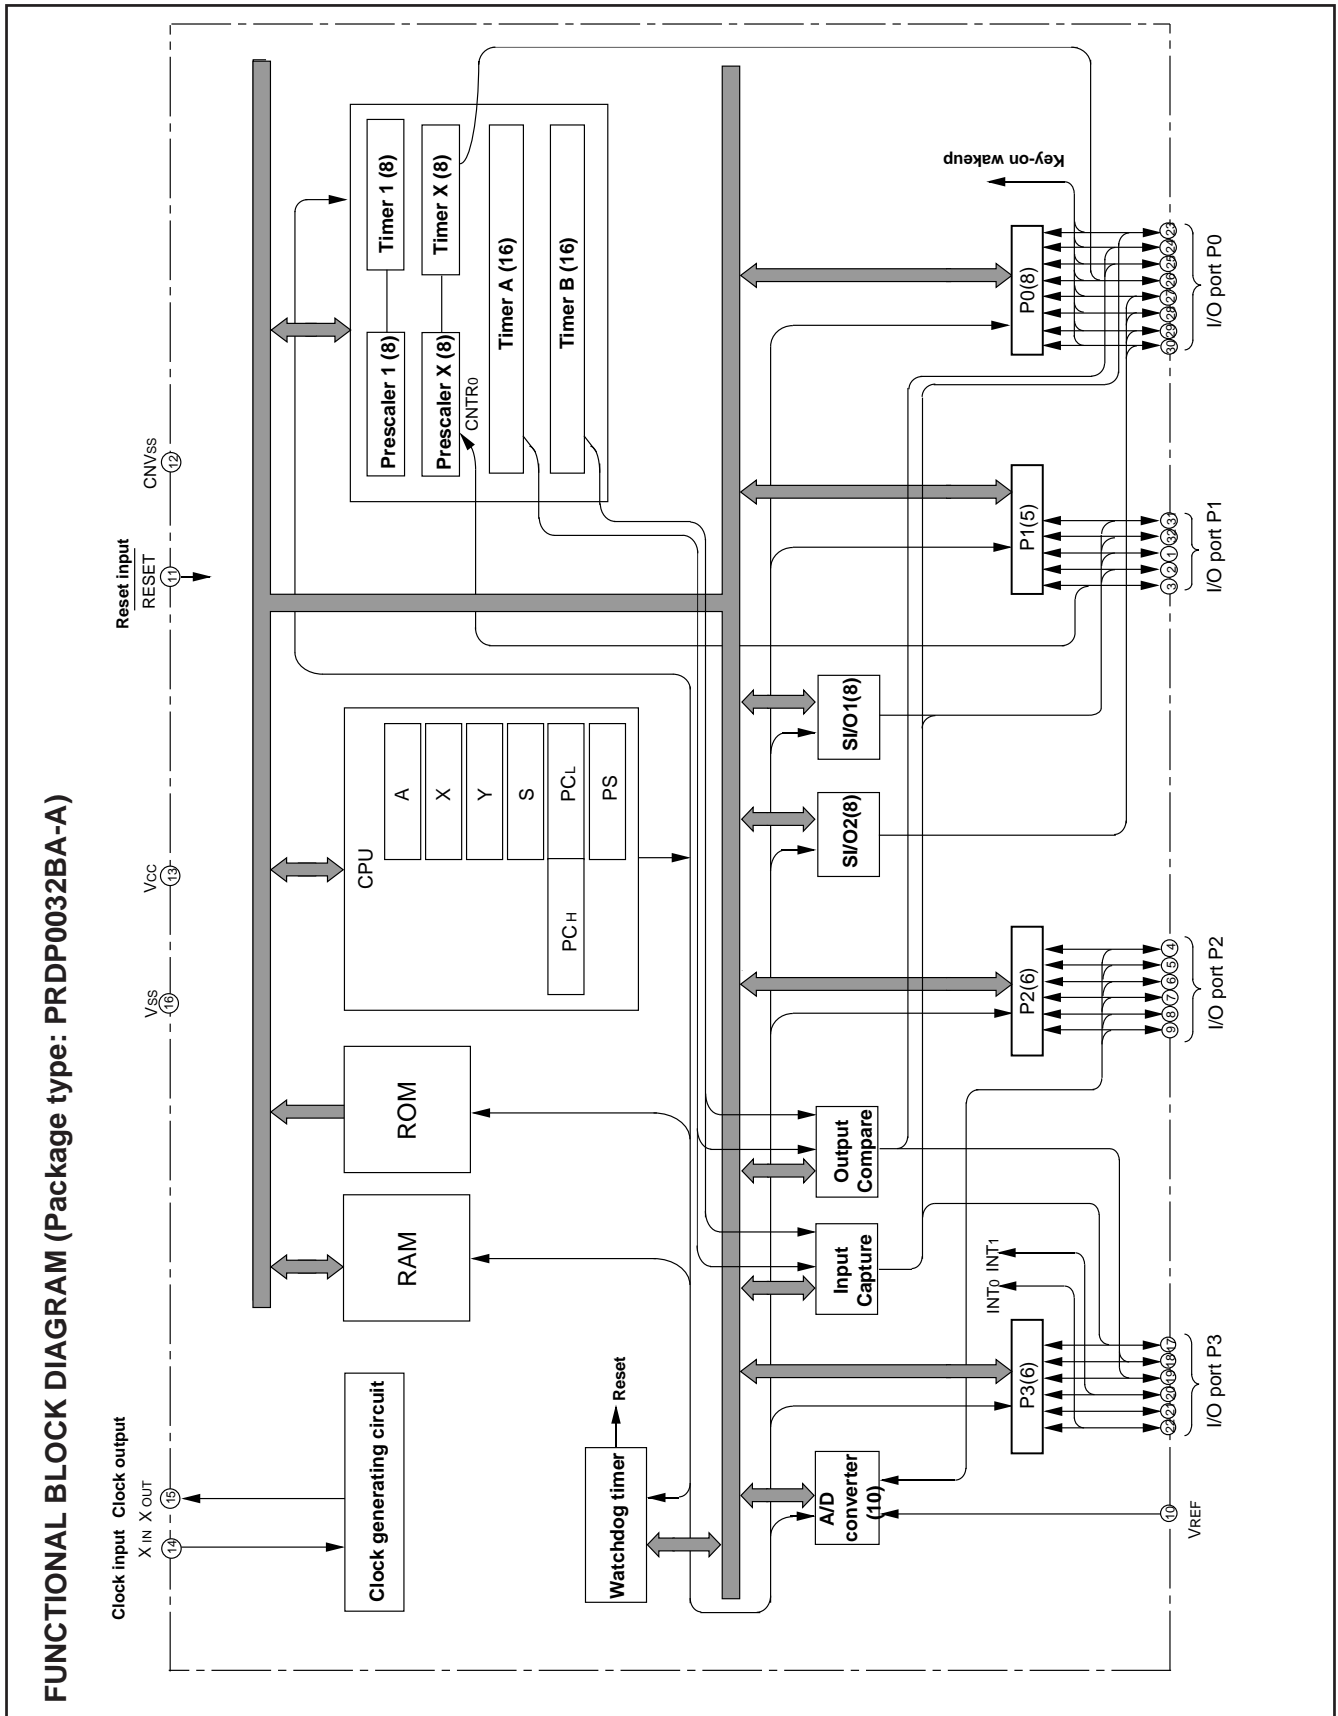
FUNCTIONAL BLOCK DIAGRAM (Package type: PRDP0032BA-A)

Clock input Clock output
$X_{IN}$ $X_{OUT}$
14 15

$V_{SS}$
16

$V_{CC}$
13

Reset input
$\overline{RESET}$
11

$CNV_{SS}$
12

Clock generating circuit

Watchdog timer
Reset

RAM

ROM

CPU
A
X
Y
S
$PC_L$
PS
$PC_H$

Prescaler 1 (8)
Timer 1 (8)
Prescaler X (8)
Timer X (8)
$CNTR_0$
Timer A (16)
Timer B (16)

A/D converter (10)

Input Capture

Output Compare

SI/O2(8)

SI/O1(8)

P3(6)
$INT_0$ $INT_1$

P2(6)

P1(5)

P0(8)

Key-on wakeup

10
$V_{REF}$

22 21 20 19 18 17
I/O port P3

9 8 7 6 5 4
I/O port P2

3 2 1 32 31
I/O port P1

30 29 28 27 26 25 24 23
I/O port P0